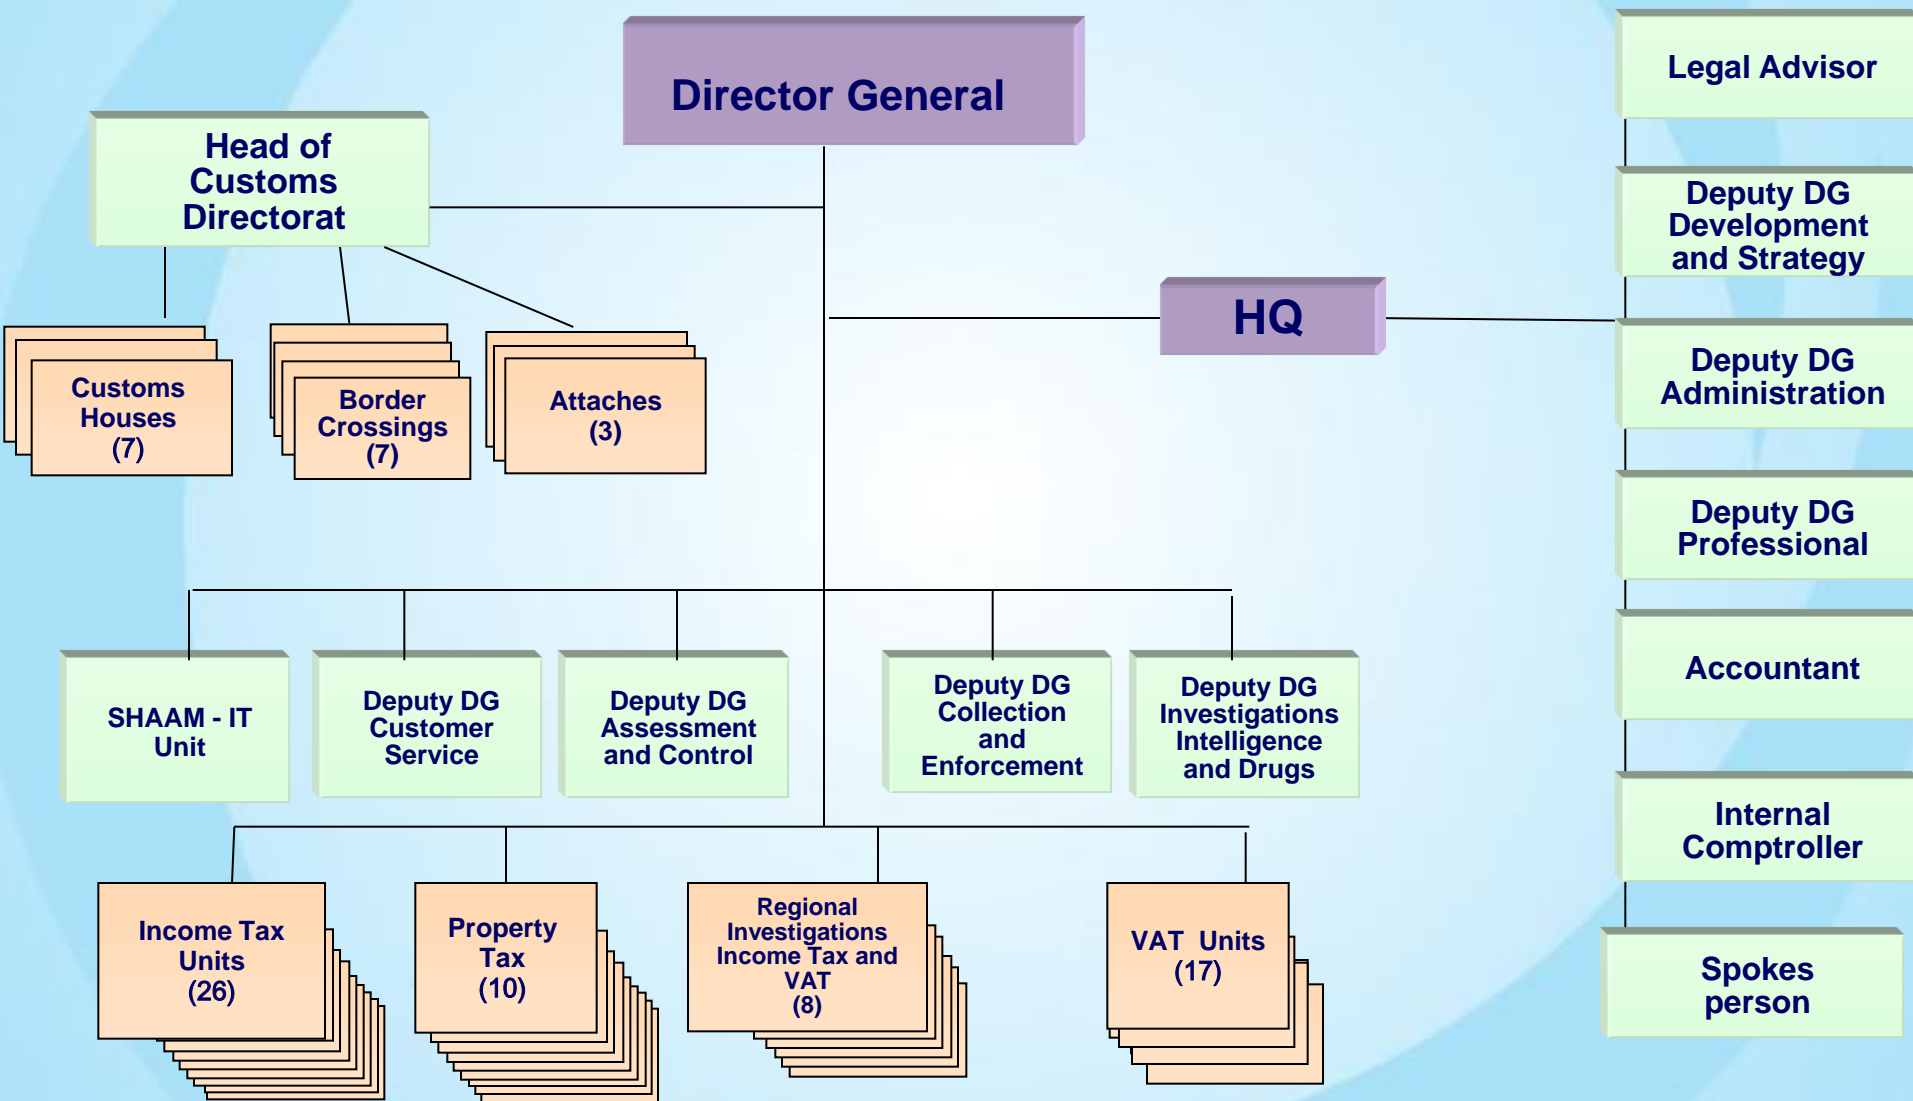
Director General

Head of Customs Directorat

Customs Houses (7)

Border Crossings (7)

Attaches (3)

HQ

Legal Advisor

Deputy DG Development and Strategy

Deputy DG Administration

Deputy DG Professional

Accountant

Internal Comptroller

Spokes person

SHAAM - IT Unit

Deputy DG Customer Service

Deputy DG Assessment and Control

Deputy DG Collection and Enforcement

Deputy DG Investigations Intelligence and Drugs

Income Tax Units (26)

Property Tax (10)

Regional Investigations Income Tax and VAT (8)

VAT Units (17)